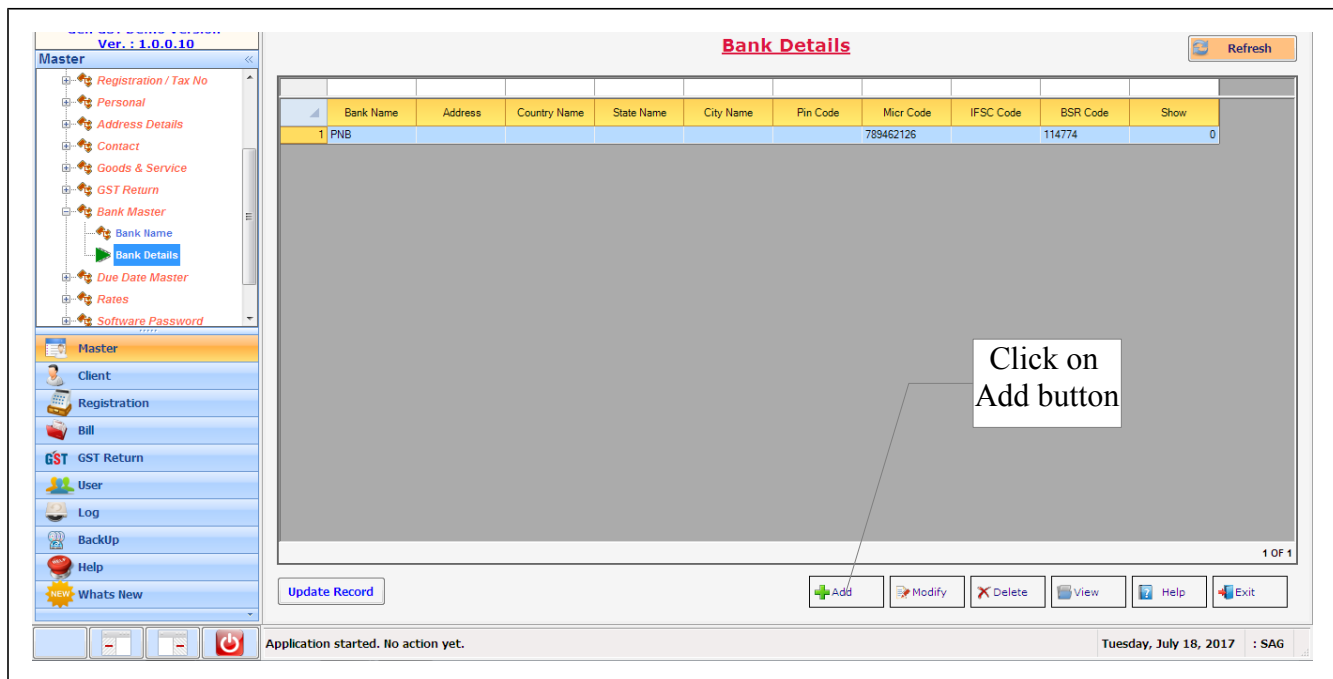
Ver. : 1.0.0.10

Master

Registration / Tax No
Personal
Address Details
Contact
Goods & Service
GST Return
Bank Master
Bank Name
Bank Details
Due Date Master
Rates
Software Password

Master
Client
Registration
Bill
GST Return
User
Log
BackUp
Help
Whats New

Bank Details

Refresh

| | Bank Name | Address | Country Name | State Name | City Name | Pin Code | Micr Code | IFSC Code | BSR Code | Show |
|---|---|---|---|---|---|---|---|---|---|---|
| 1 | PNB | | | | | | 789462126 | | 114774 | 0 |

Click on Add button

1 OF 1

Update Record

Add Modify Delete View Help Exit

Application started. No action yet.

Tuesday, July 18, 2017 : SAG